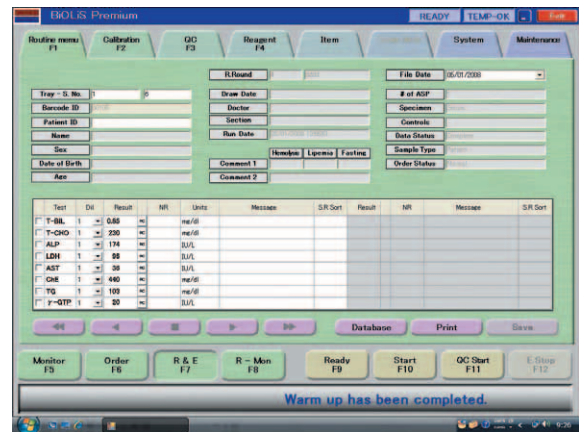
BiOLiS Premium

READY TEMP-OK Exit

Routine menu F1
Calibration F2
QC F3
Reagent F4
Item
System
Maintenance

R.Round
File Date 05/01/2008

Tray - S. No. 1 8
Barcode ID
Patient ID
Name
Sex
Date of Birth
Age

Draw Date
Doctor
Section
Run Date

Hemolysis Lipemia Fasting
Comment 1
Comment 2

# of ASP
Specimen
Controls
Data Status
Sample Type
Order Status

| Test | Dil | Result | | NR | Units | Message | S.R Sort | Result | NR | Message | S.R Sort |
|---|---|---|---|---|---|---|---|---|---|---|---|
| T-BIL | 1 | 0.65 | | | mg/dl | | | | | | |
| T-CHO | 1 | 230 | | | mg/dl | | | | | | |
| ALP | 1 | 174 | | | IU/L | | | | | | |
| LDH | 1 | 86 | | | IU/L | | | | | | |
| AST | 1 | 38 | | | IU/L | | | | | | |
| CHE | 1 | 440 | | | mg/dl | | | | | | |
| TG | 1 | 103 | | | mg/dl | | | | | | |
| γ-GTP | 1 | 20 | | | IU/L | | | | | | |

Database Print Save

Monitor F5
Order F6
R & E F7
R - Mon F8
Ready F9
Start F10
QC Start F11
E.Stop F12

Warm up has been completed.